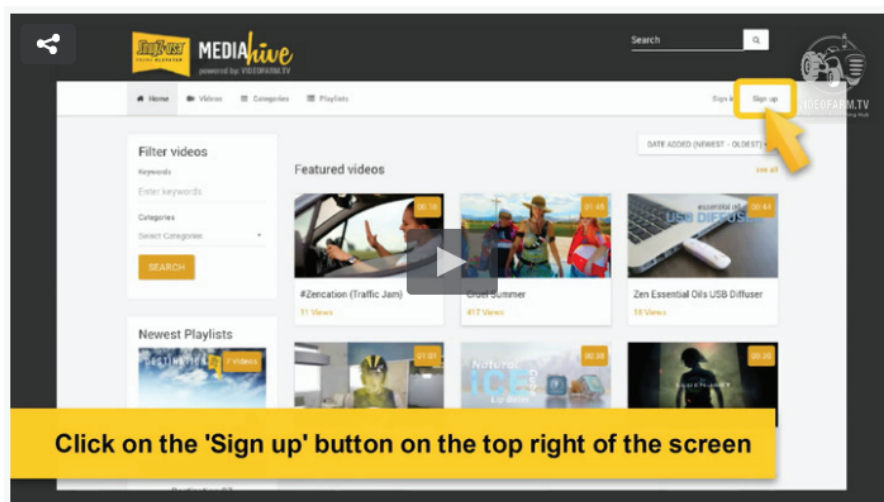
MEDIAhive
powered by: VIDEOFARM.TV

Search

VIDEOFARM.TV

Home Videos Categories Playlists

Sign in Sign up

Filter videos

Keywords

Enter keywords

Categories

Select Categories

SEARCH

DATE ADDED (NEWEST - OLDEST)

Featured videos

see all

00:10
#Zencation (Traffic Jam)
11 Views

01:45
Cruel Summer
417 Views

00:44
essential oils
USB DIFFUSER
Zen Essential Oils USB Diffuser
18 Views

Newest Playlists

7 Videos

01:01

00:30
Natural
ICE

00:20

Click on the 'Sign up' button on the top right of the screen